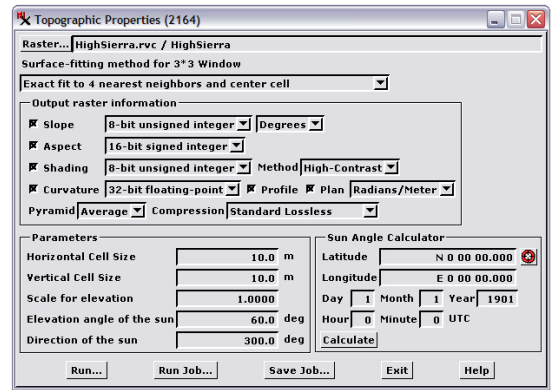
Topographic Properties (2164)

Raster... HighSierra.rvc / HighSierra

Surface-fitting method for 3*3 Window

Exact fit to 4 nearest neighbors and center cell

Output raster information

Slope 8-bit unsigned integer Degrees

Aspect 16-bit signed integer

Shading 8-bit unsigned integer Method High-Contrast

Curvature 32-bit floating-point Profile Plan Radians/Meter

Pyramid Average Compression Standard Lossless

Parameters

| | | |
|---|---|---|
| Horizontal Cell Size | 10.0 | m |
| Vertical Cell Size | 10.0 | m |
| Scale for elevation | 1.0000 | |
| Elevation angle of the sun | 60.0 | deg |
| Direction of the sun | 300.0 | deg |

Sun Angle Calculator

Latitude N 0 00 00.000

Longitude E 0 00 00.000

Day 1 Month 1 Year 1901

Hour 0 Minute 0 UTC

Calculate

Run... Run Job... Save Job... Exit Help